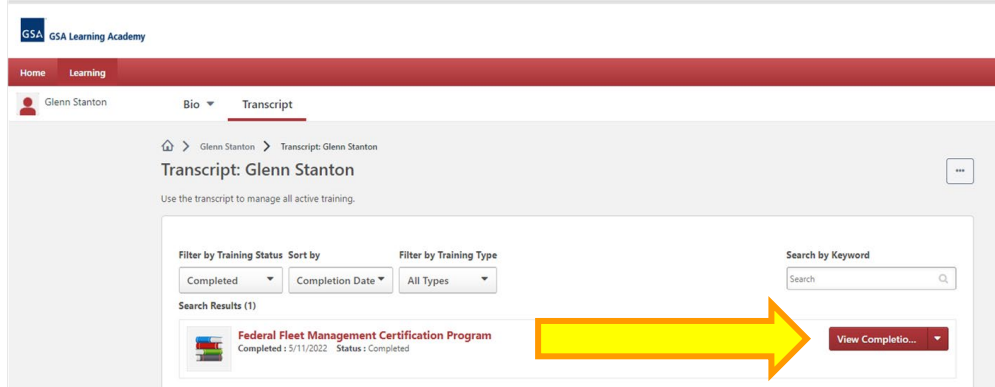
GSA GSA Learning Academy

Home Learning

Glenn Stanton

Bio Transcript

Glenn Stanton > Transcript: Glenn Stanton

Transcript: Glenn Stanton

...

Use the transcript to manage all active training.

Filter by Training Status
Completed

Sort by
Completion Date

Filter by Training Type
All Types

Search by Keyword
Search

Search Results (1)

Federal Fleet Management Certification Program
Completed : 5/11/2022 Status : Completed

View Completio...